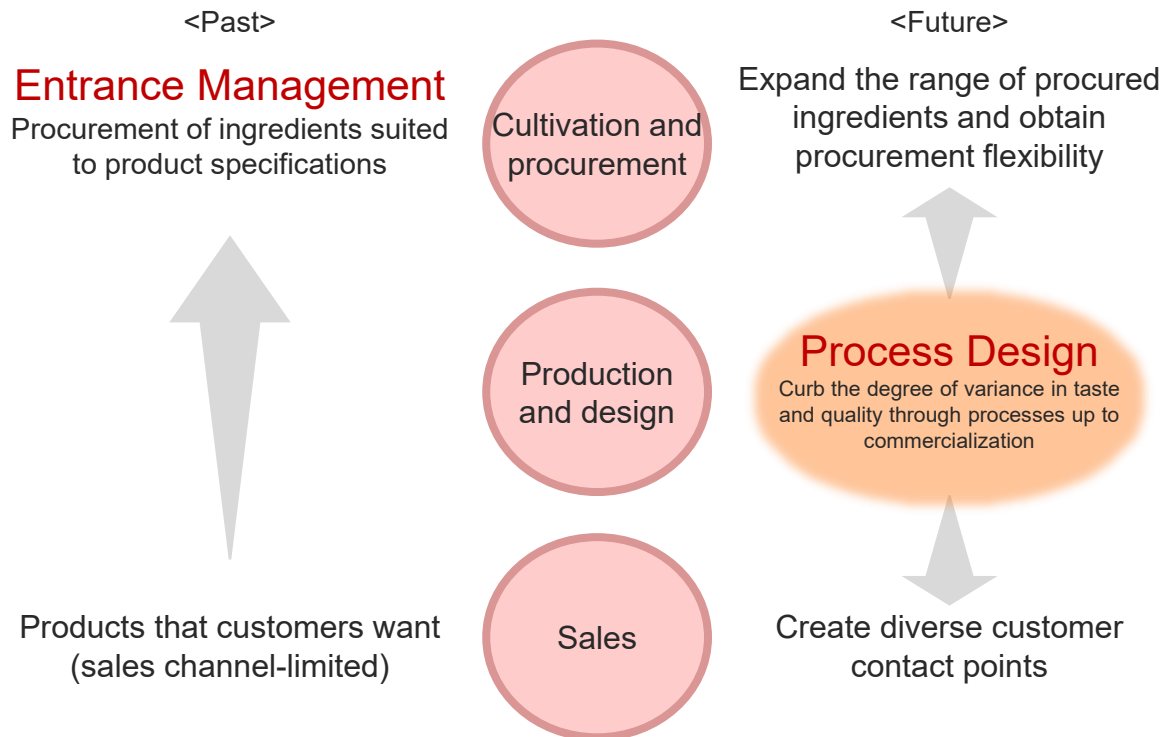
<Past>

Entrance Management
Procurement of ingredients suited to product specifications

Products that customers want (sales channel-limited)

Cultivation and procurement

Production and design

Sales

<Future>

Expand the range of procured ingredients and obtain procurement flexibility

Process Design
Curb the degree of variance in taste and quality through processes up to commercialization

Create diverse customer contact points